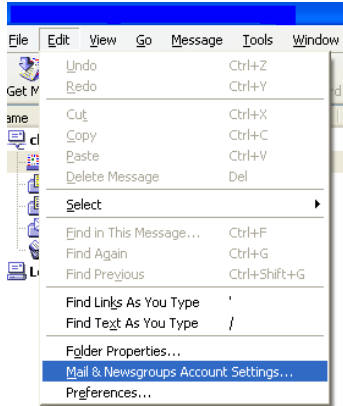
File Edit View Go Message Tools Window

Get M

ame

Undo Ctrl+Z
Redo Ctrl+Y

Cut Ctrl+X
Copy Ctrl+C
Paste Ctrl+V
Delete Message Del

Select

Find in This Message... Ctrl+F
Find Again Ctrl+G
Find Previous Ctrl+Shift+G

Find Links As You Type '
Find Text As You Type /

Folder Properties...
Mail & Newsgroups Account Settings...
Preferences...